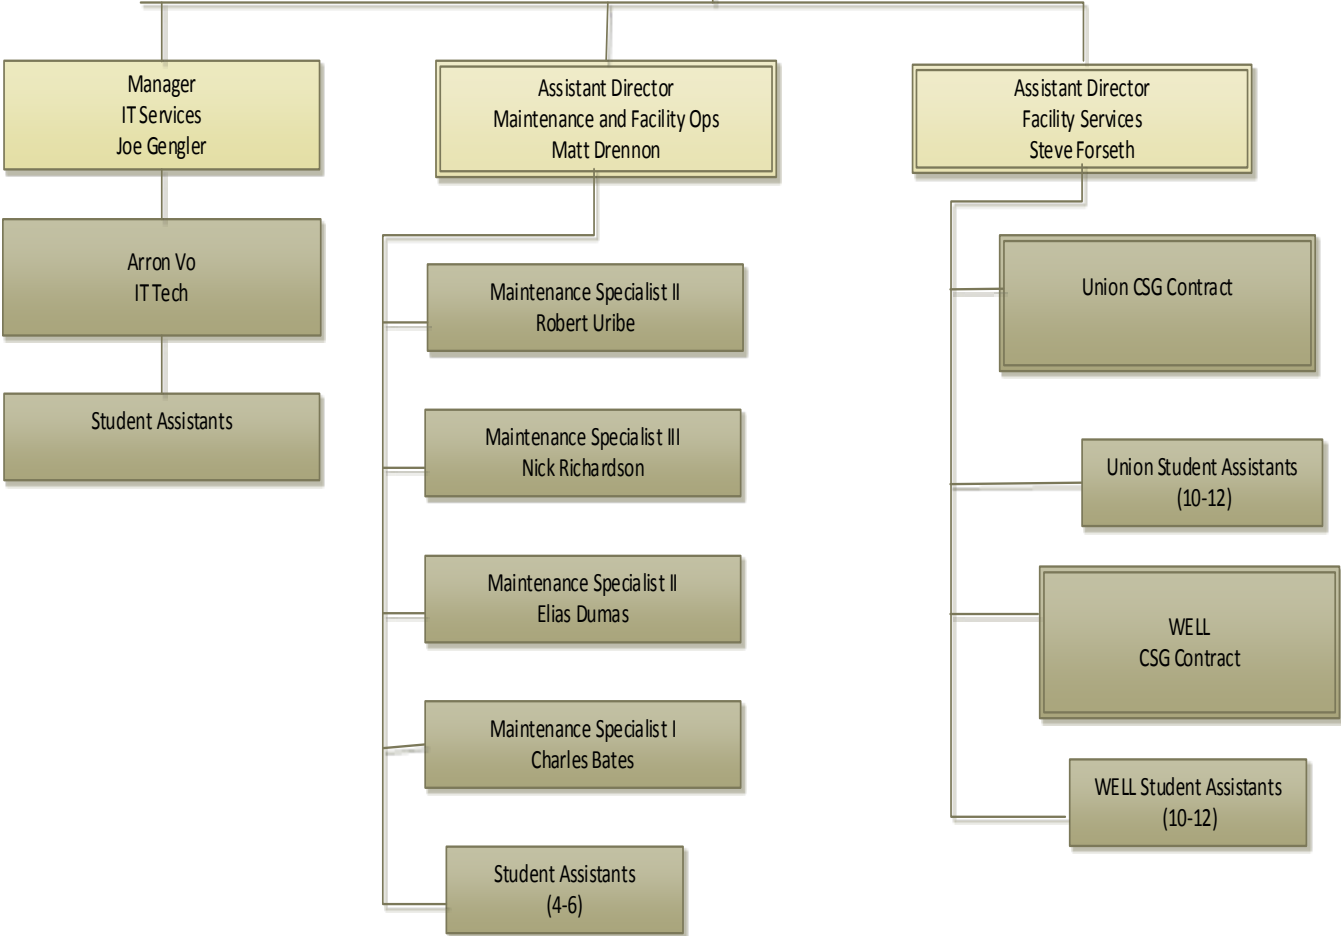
Manager
IT Services
Joe Gengler

Arron Vo
IT Tech

Student Assistants

Assistant Director
Maintenance and Facility Ops
Matt Drennon

Maintenance Specialist II
Robert Uribe

Maintenance Specialist III
Nick Richardson

Maintenance Specialist II
Elias Dumas

Maintenance Specialist I
Charles Bates

Student Assistants
(4-6)

Assistant Director
Facility Services
Steve Forseth

Union CSG Contract

Union Student Assistants
(10-12)

WELL
CSG Contract

WELL Student Assistants
(10-12)